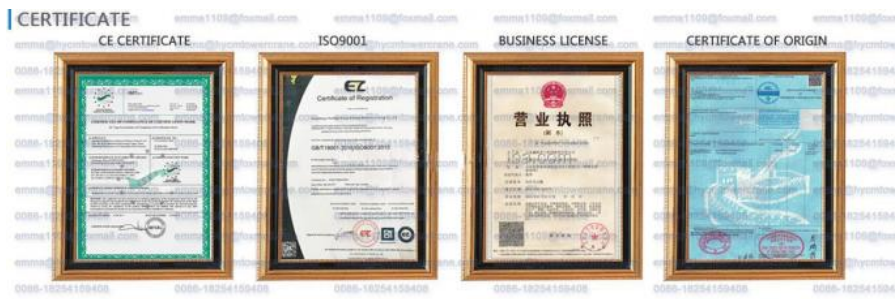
CERTIFICATE

emma1109@foxmail.com emma1109@foxmail.com emma1109@foxmail.com emma1109@foxmail.com

CE CERTIFICATE

ISO9001

BUSINESS LICENSE

CERTIFICATE OF ORIGIN

emma@hycmtowercrane.com

0086-18254159408

EZ
Certificate of Registration

GB/T19001-2016/ISO9001:2015

营业执照

0086-18254159408 0086-18254159408 0086-18254159408 0086-18254159408